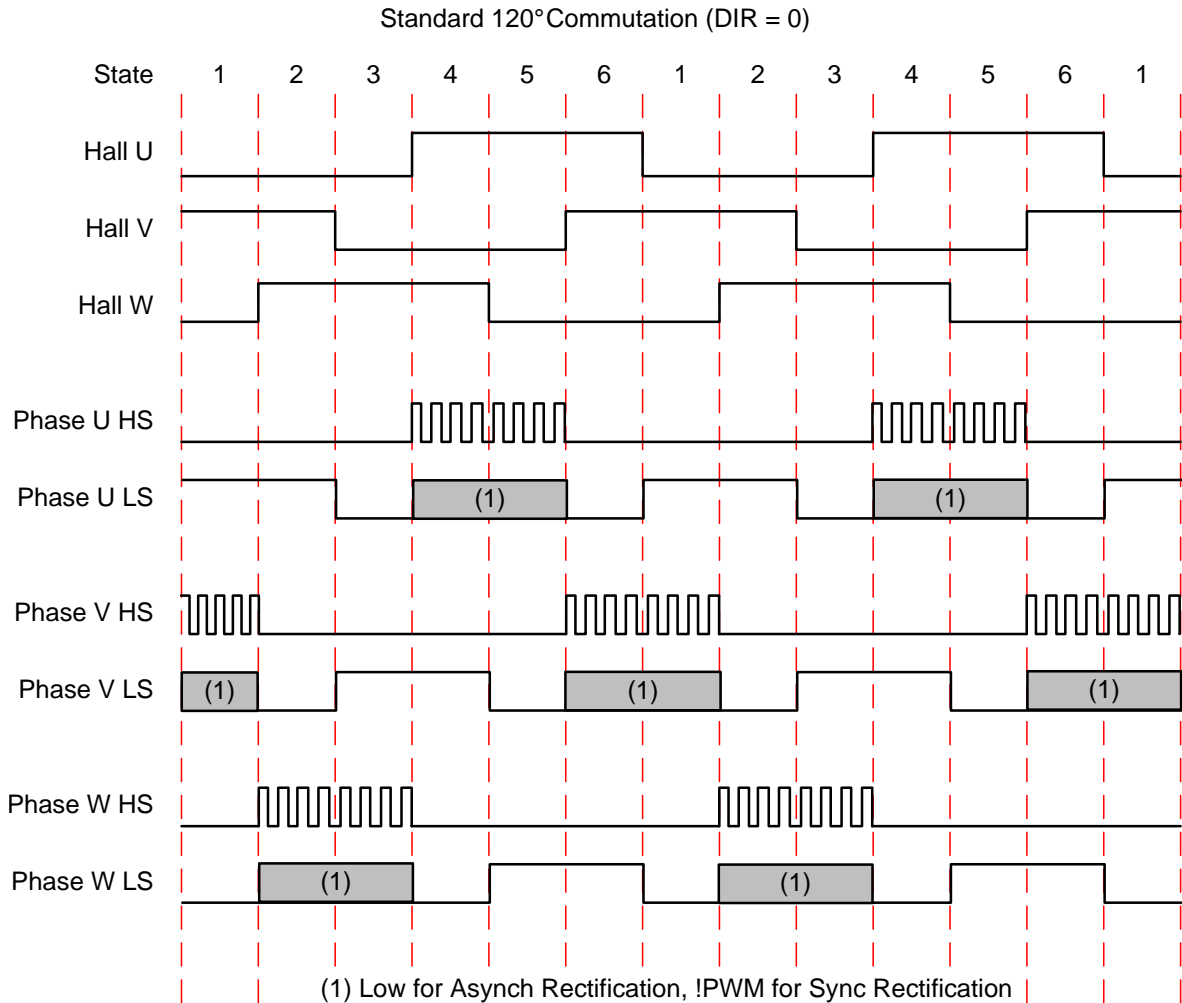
Standard 120° Commutation (DIR = 0)

State 1 2 3 4 5 6 1 2 3 4 5 6 1

Hall U

Hall V

Hall W

Phase U HS

Phase U LS

(1)

(1)

Phase V HS

Phase V LS

(1)

(1)

(1)

Phase W HS

Phase W LS

(1)

(1)

(1) Low for Asynch Rectification, !PWM for Sync Rectification